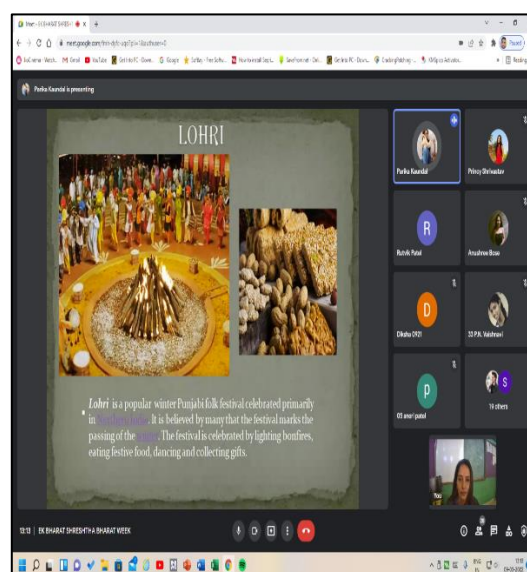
Meet – EK BHARAT SHRESHTHA ×

meet.google.com

Parika Kaundal is presenting

LOHRI

Lohri is a popular winter Punjabi folk festival celebrated primarily in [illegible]. It is believed by many that the festival marks the passing of the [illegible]. The festival is celebrated by lighting bonfires, eating festive food, dancing and collecting gifts.

Parika Kaundal

Princy Shrivastav

R

Rutvik Patel

Anushree Bose

D

Diksha 0921

33 P.N. Vaishnavi

P

03 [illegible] patel

S

19 others

You

13:13 | EK BHARAT SHRESHTHA BHARAT WEEK